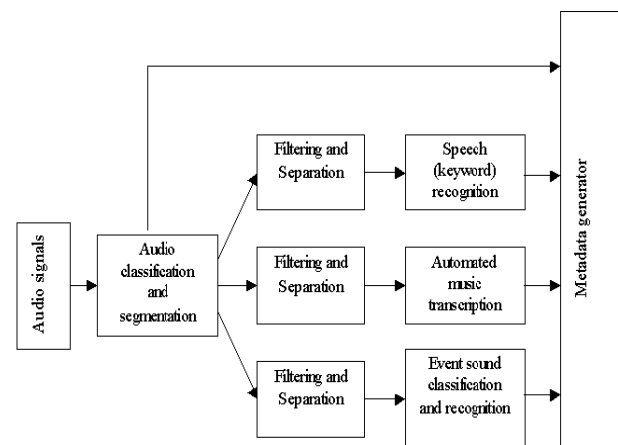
Audio signals

Audio classification and segmentation

Filtering and Separation

Speech (keyword) recognition

Filtering and Separation

Automated music transcription

Filtering and Separation

Event sound classification and recognition

Metadata generator